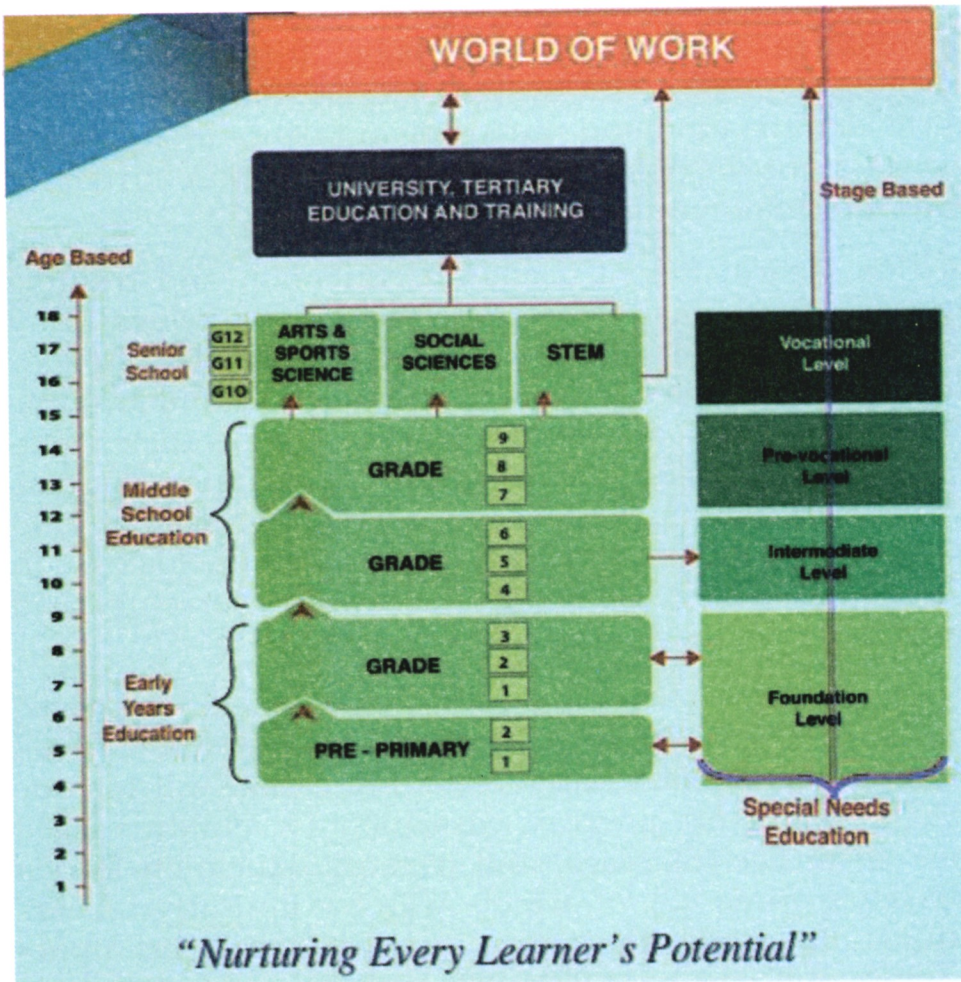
WORLD OF WORK

UNIVERSITY, TERTIARY EDUCATION AND TRAINING

Stage Based

Age Based

18
17
16
15
14
13
12
11
10
9
8
7
6
5
4
3
2
1

Senior School

G12
G11
G10

ARTS & SPORTS SCIENCE

SOCIAL SCIENCES

STEM

Vocational Level

Middle School Education

GRADE
9
8
7

Pre-vocational Level

GRADE
6
5
4

Intermediate Level

Early Years Education

GRADE
3
2
1

PRE - PRIMARY
2
1

Foundation Level

Special Needs Education

"Nurturing Every Learner's Potential"